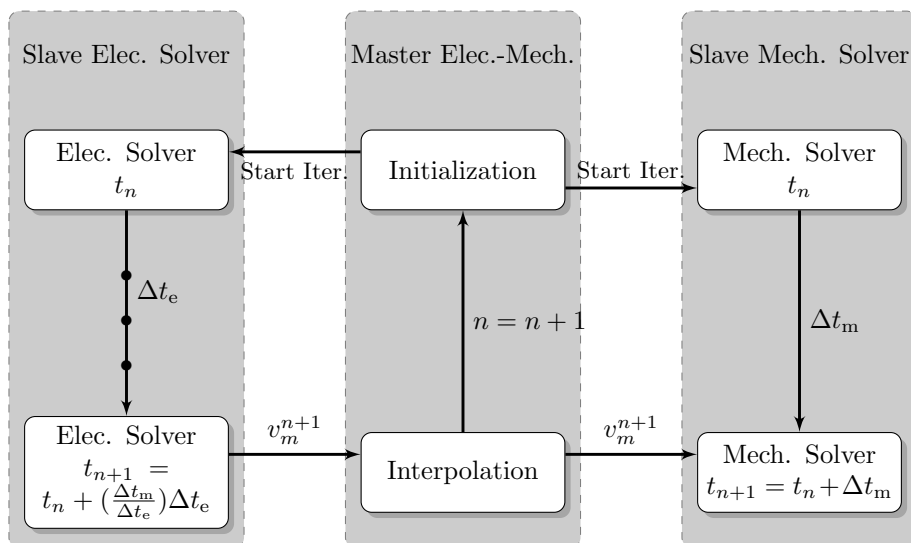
Slave Elec. Solver

Master Elec.-Mech.

Slave Mech. Solver

Elec. Solver
$t_n$

Start Iter.

Initialization

Start Iter.

Mech. Solver
$t_n$

$\Delta t_\mathrm{e}$

$n = n + 1$

$\Delta t_\mathrm{m}$

Elec. Solver
$t_{n+1} = t_n + (\frac{\Delta t_\mathrm{m}}{\Delta t_\mathrm{e}})\Delta t_\mathrm{e}$

$v_m^{n+1}$

Interpolation

$v_m^{n+1}$

Mech. Solver
$t_{n+1} = t_n + \Delta t_\mathrm{m}$